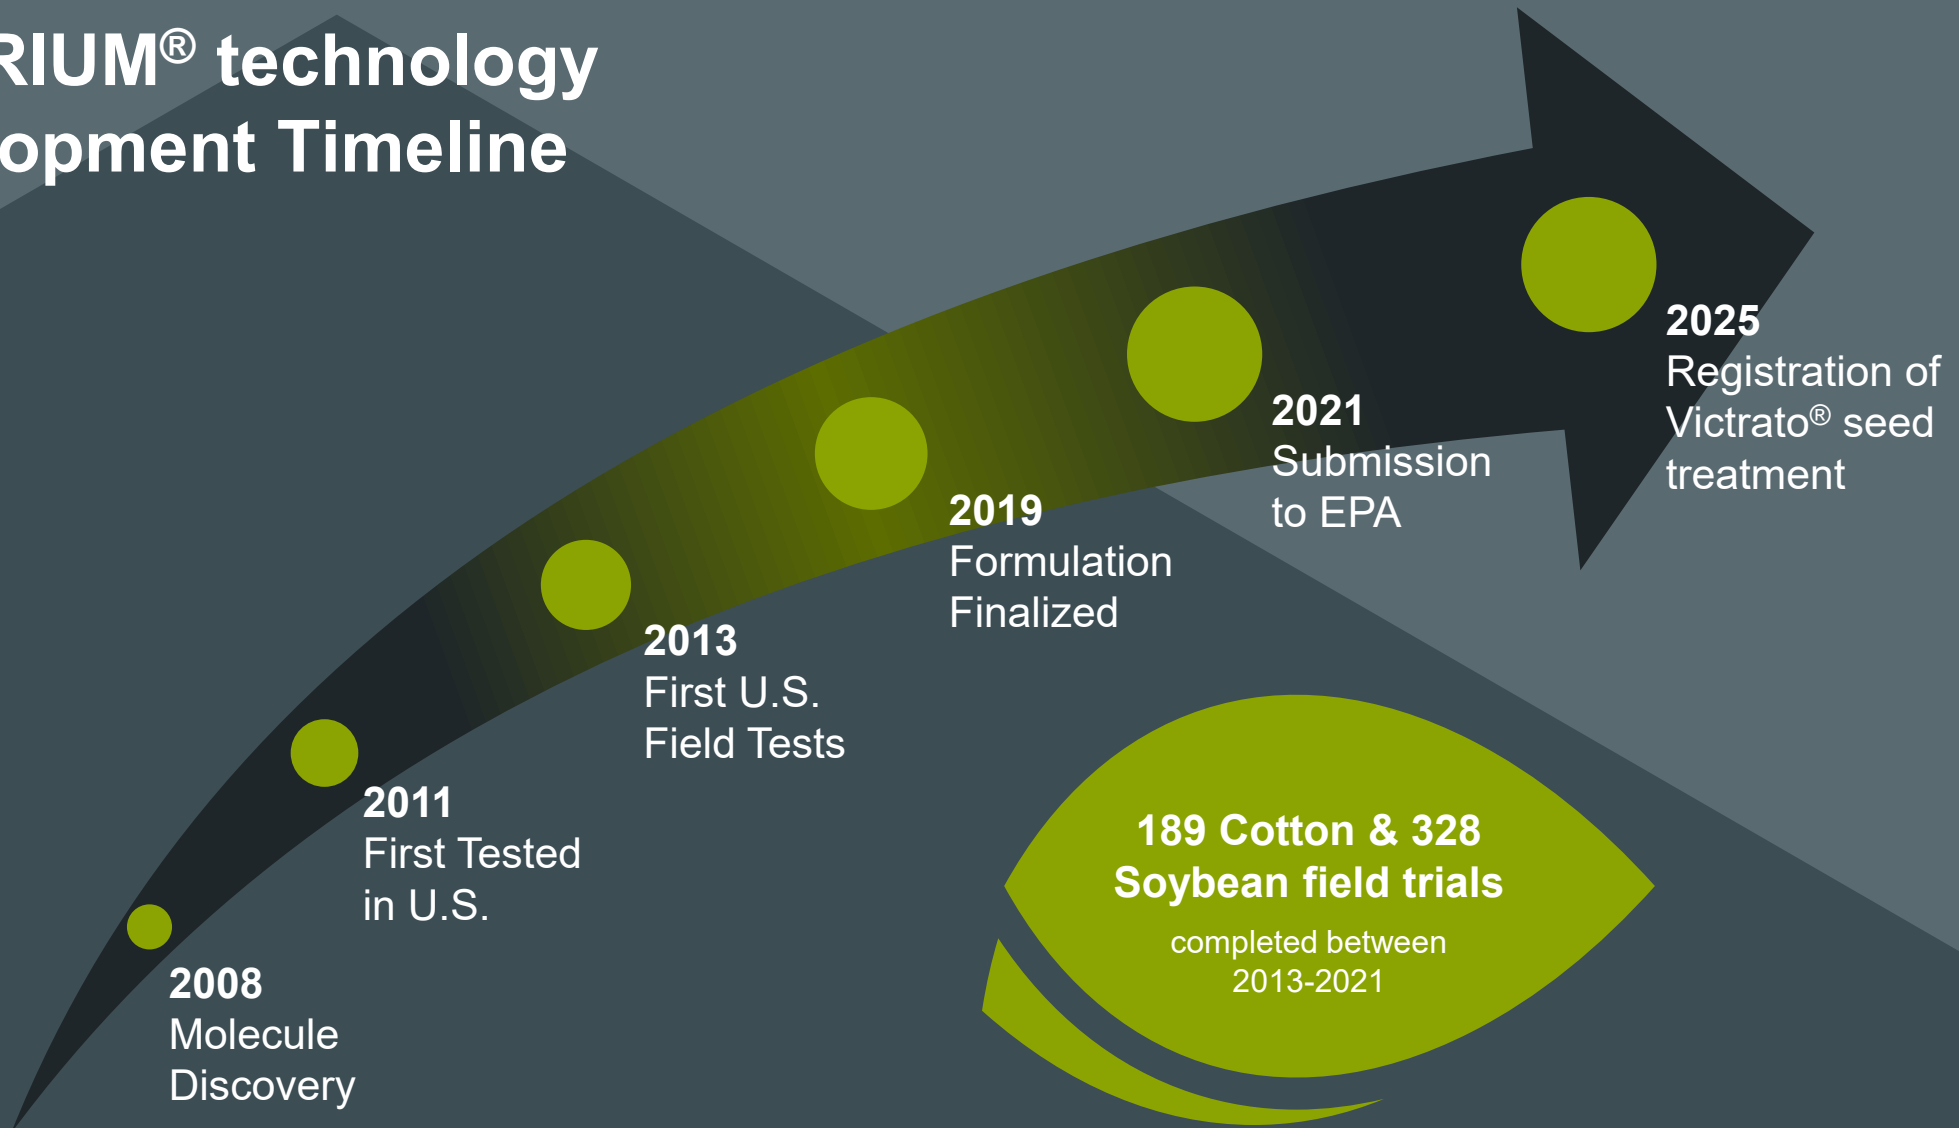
RIUM® technology
opment Timeline

2008
Molecule Discovery

2011
First Tested in U.S.

2013
First U.S. Field Tests

2019
Formulation Finalized

2021
Submission to EPA

2025
Registration of Victrato® seed treatment

189 Cotton & 328 Soybean field trials
completed between 2013-2021